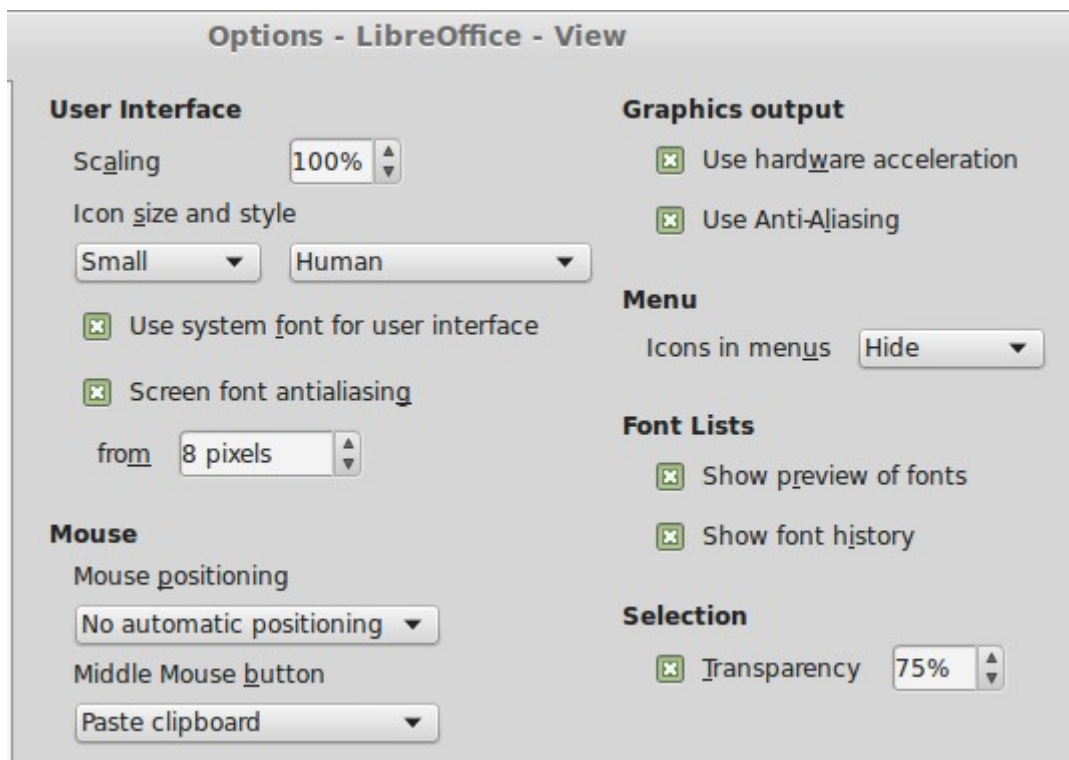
Options - LibreOffice - View

User Interface

Scaling 100%

Icon size and style

Small

Human

Use system font for user interface

Screen font antialiasing

from 8 pixels

Mouse

Mouse positioning

No automatic positioning

Middle Mouse button

Paste clipboard

Graphics output

Use hardware acceleration

Use Anti-Aliasing

Menu

Icons in menus Hide

Font Lists

Show preview of fonts

Show font history

Selection

Transparency 75%